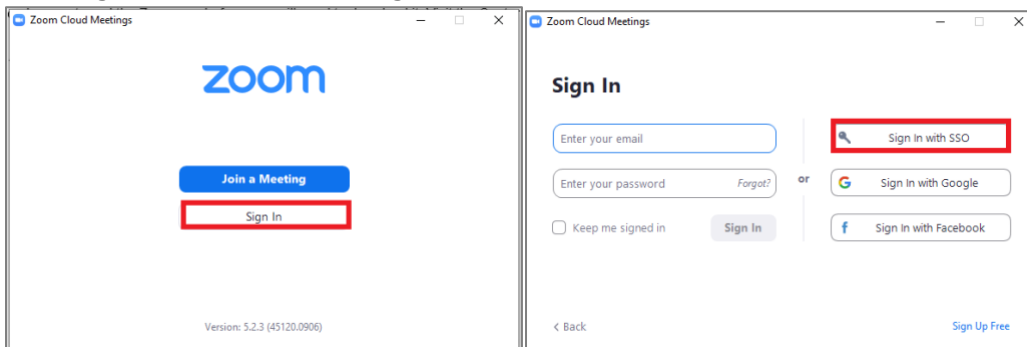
Zoom Cloud Meetings

zoom

Join a Meeting

Sign In

Version: 5.2.3 (45120.0906)

Zoom Cloud Meetings

Sign In

Enter your email

Enter your password

Forgot?

Keep me signed in

Sign In

or

Sign In with SSO

Sign In with Google

Sign In with Facebook

< Back

Sign Up Free